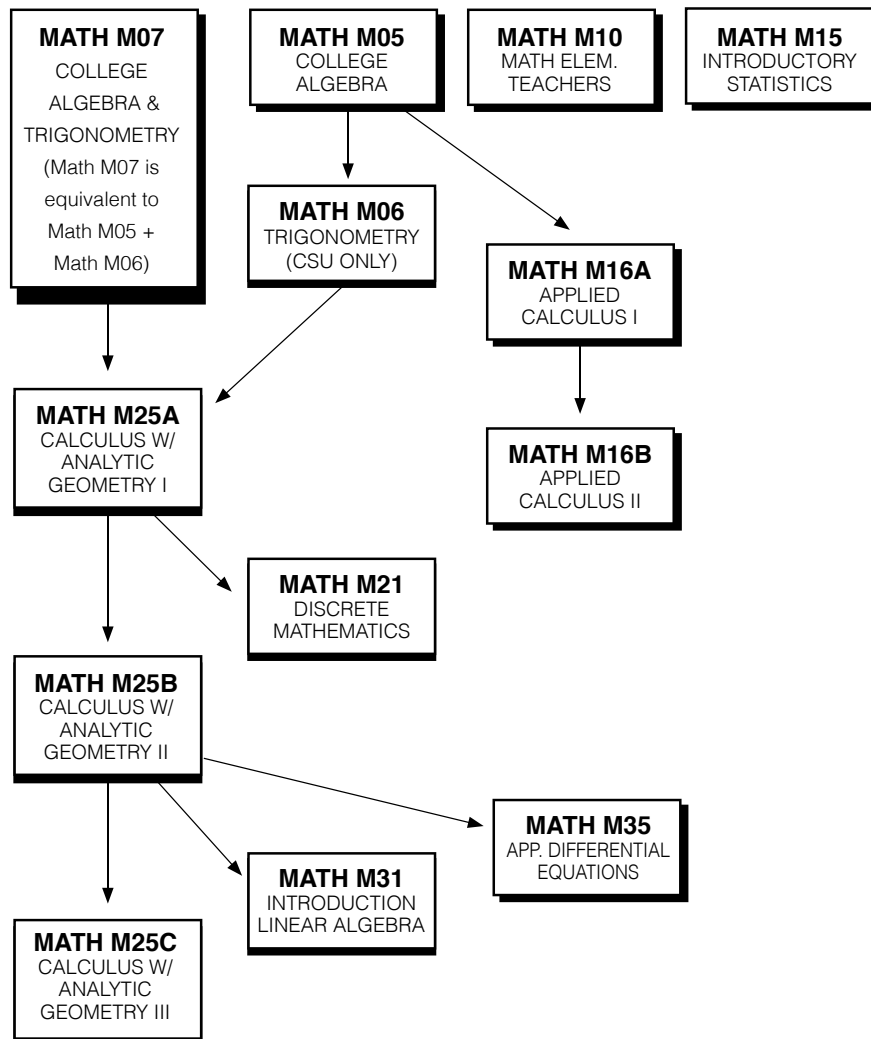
MATH M07
COLLEGE ALGEBRA & TRIGONOMETRY
(Math M07 is equivalent to Math M05 + Math M06)

MATH M05
COLLEGE ALGEBRA

MATH M10
MATH ELEM. TEACHERS

MATH M15
INTRODUCTORY STATISTICS

MATH M06
TRIGONOMETRY
(CSU ONLY)

MATH M16A
APPLIED CALCULUS I

MATH M25A
CALCULUS W/ ANALYTIC GEOMETRY I

MATH M16B
APPLIED CALCULUS II

MATH M21
DISCRETE MATHEMATICS

MATH M25B
CALCULUS W/ ANALYTIC GEOMETRY II

MATH M35
APP. DIFFERENTIAL EQUATIONS

MATH M31
INTRODUCTION LINEAR ALGEBRA

MATH M25C
CALCULUS W/ ANALYTIC GEOMETRY III